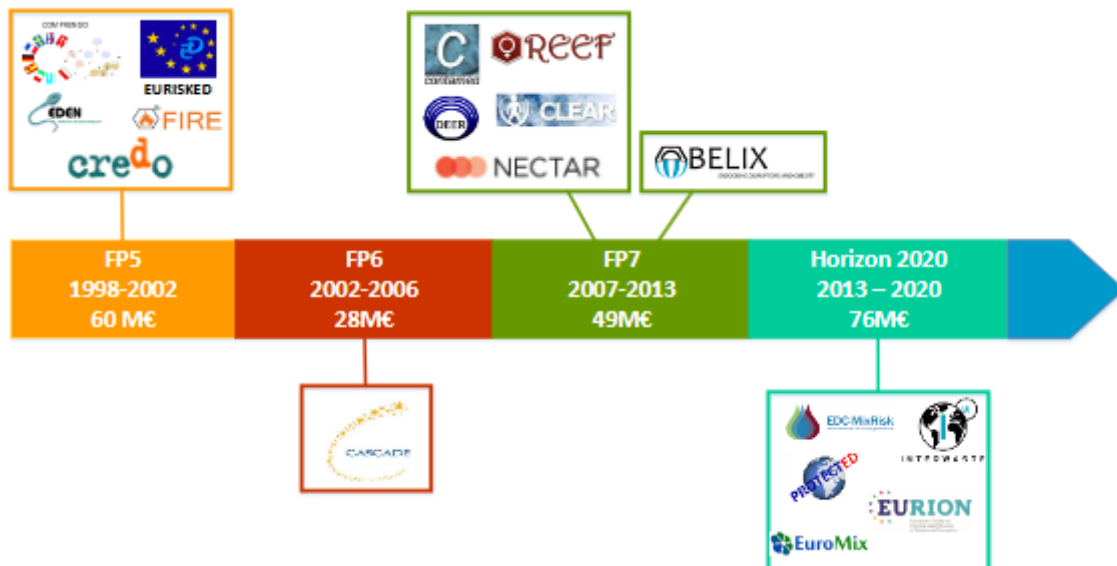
COMPRENDO

EURISKED

EDEN

FIRE

credo

C

REEF

DEER

CLEAR

NECTAR

OBELIX

FP5
1998-2002
60 M€

FP6
2002-2006
28M€

FP7
2007-2013
49M€

Horizon 2020
2013 – 2020
76M€

CASCADE

EDC-MixRisk

INTEGRATE

PROTECTED

EURION

EuroMix